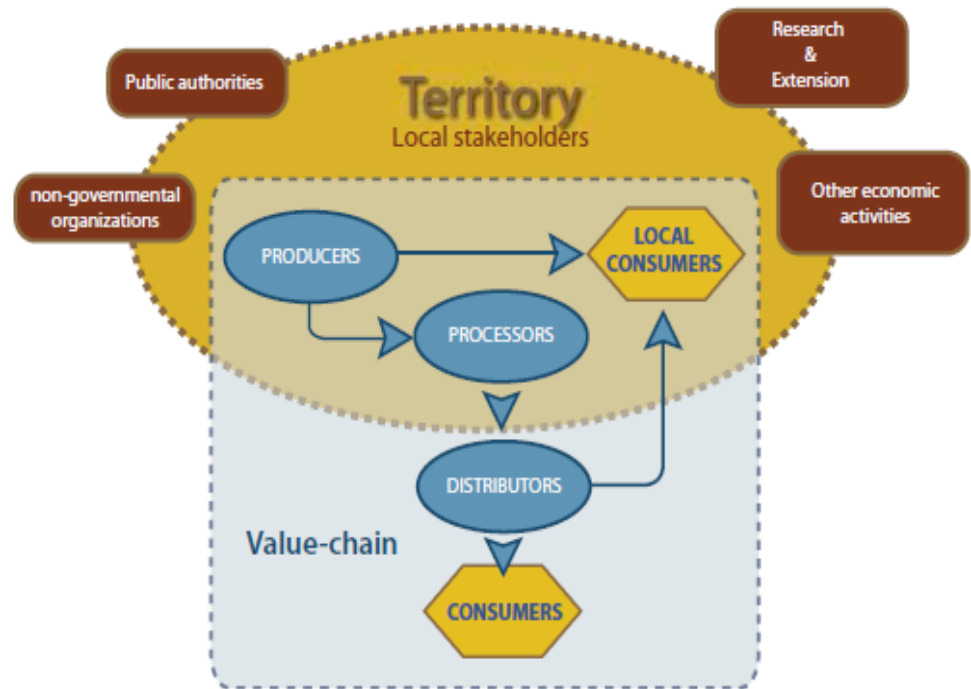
Public authorities

Territory
Local stakeholders

Research
&
Extension

non-governmental organizations

Other economic activities

PRODUCERS

LOCAL CONSUMERS

PROCESSORS

DISTRIBUTORS

Value-chain

CONSUMERS